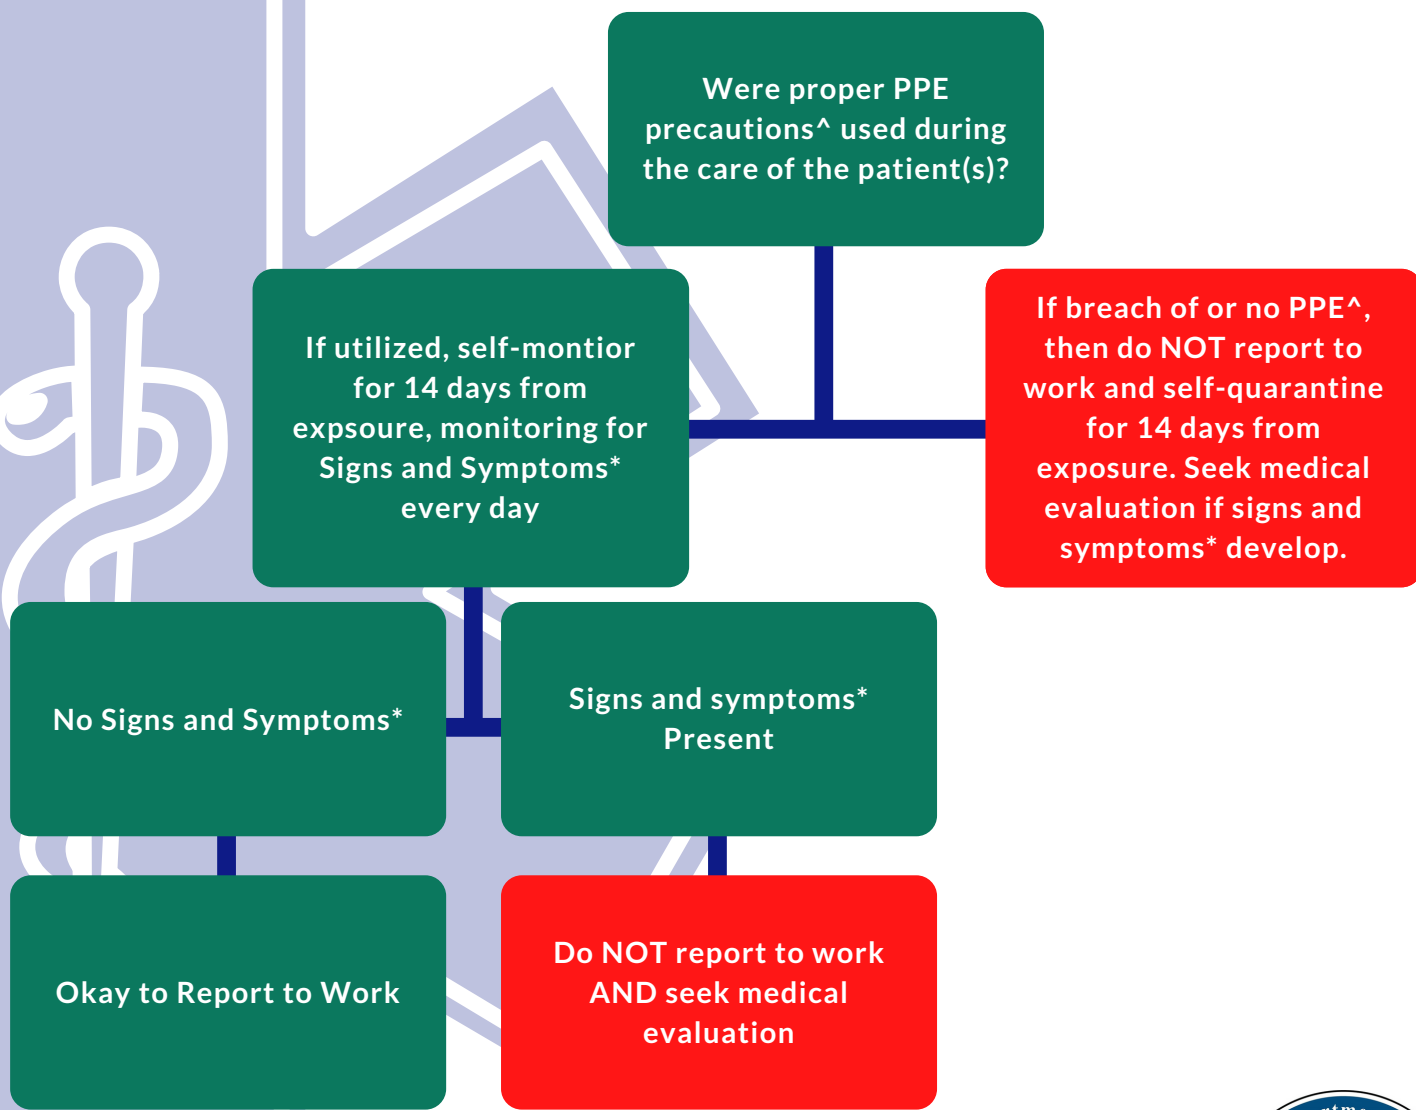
Were proper PPE precautions^ used during the care of the patient(s)?

If utilized, self-montior for 14 days from expsoure, monitoring for Signs and Symptoms* every day

If breach of or no PPE^, then do NOT report to work and self-quarantine for 14 days from exposure. Seek medical evaluation if signs and symptoms* develop.

No Signs and Symptoms*

Signs and symptoms* Present

Okay to Report to Work

Do NOT report to work AND seek medical evaluation